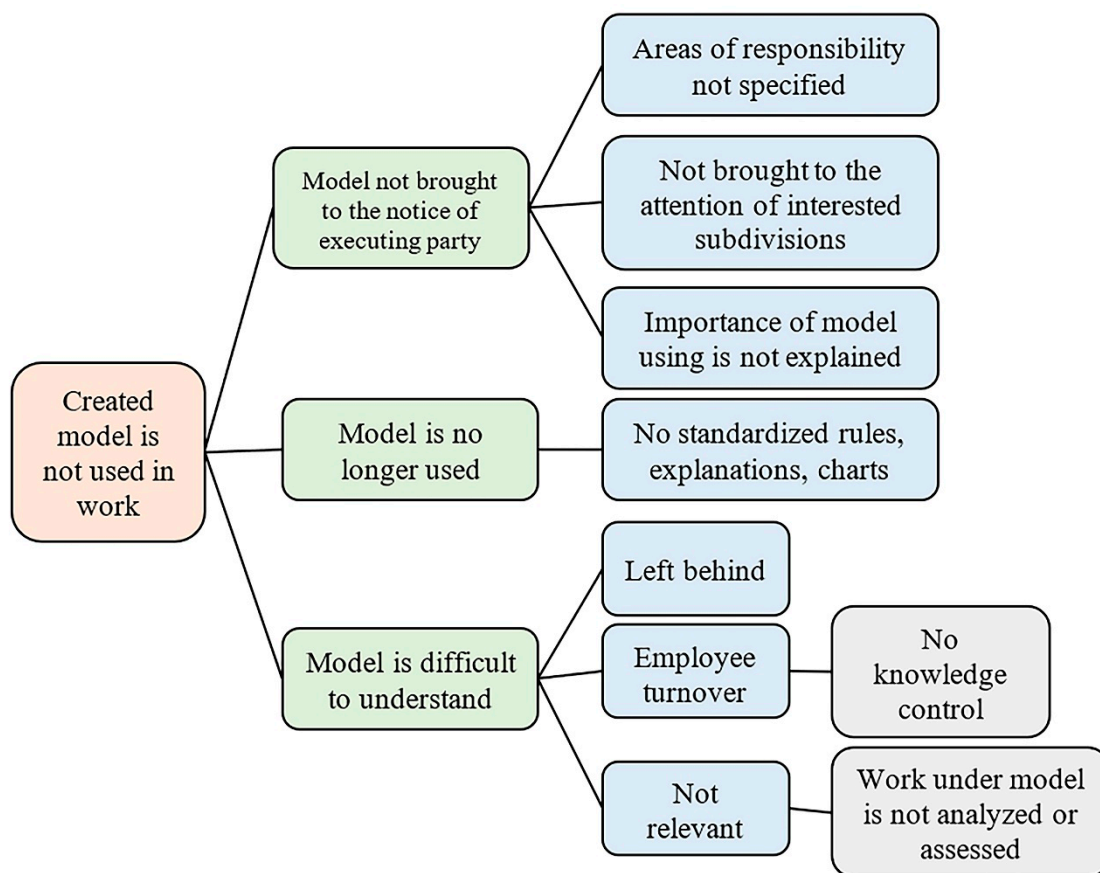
Created model is not used in work

Model not brought to the notice of executing party

Areas of responsibility not specified

Not brought to the attention of interested subdivisions

Importance of model using is not explained

Model is no longer used

No standardized rules, explanations, charts

Model is difficult to understand

Left behind

Employee turnover

No knowledge control

Not relevant

Work under model is not analyzed or assessed